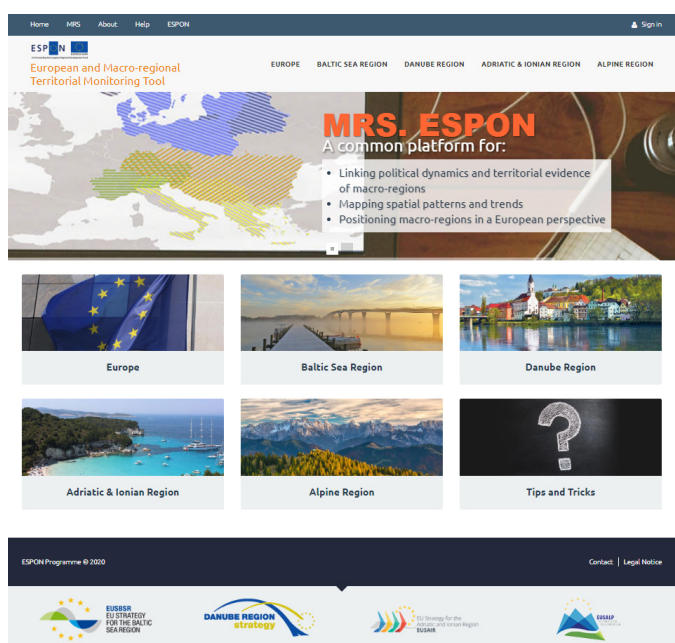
Home MRS About Help ESPON

Sign in

ESPON

European and Macro-regional Territorial Monitoring Tool

EUROPE BALTIC SEA REGION DANUBE REGION ADRIATIC & IONIAN REGION ALPINE REGION

MRS. ESPON

A common platform for:

- Linking political dynamics and territorial evidence of macro-regions
- Mapping spatial patterns and trends
- Positioning macro-regions in a European perspective

Europe

Baltic Sea Region

Danube Region

Adriatic & Ionian Region

Alpine Region

Tips and Tricks

ESPON Programme © 2020

Contact | Legal Notice

EUSBSR EU STRATEGY FOR THE BALTIC SEA REGION

DANUBE REGION strategy

EU Strategy for the Adriatic and Ionian Region EUSAIR

EUSALP